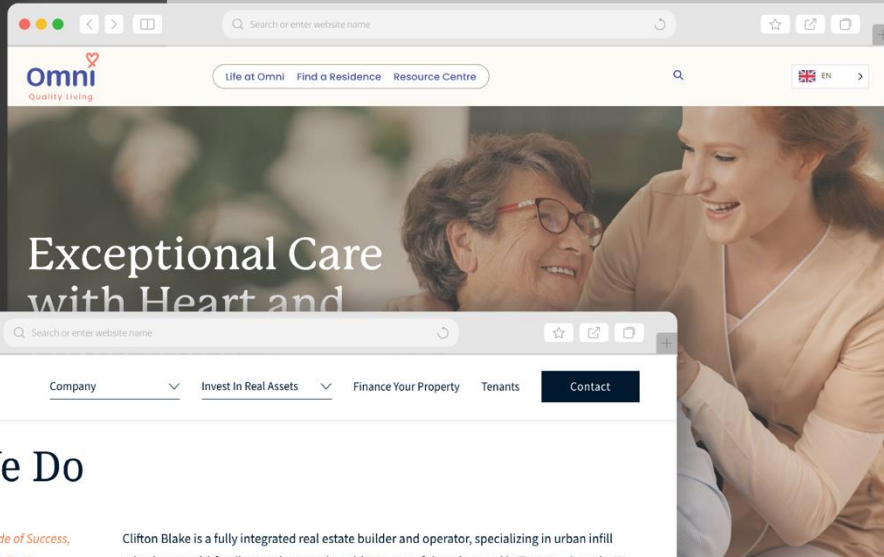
Search or enter website name

Omni
Quality Living

Life at Omni Find a Residence Resource Centre

EN

Exceptional Care with Heart and

Search or enter website name

Company Invest In Real Assets Finance Your Property Tenants Contact

e Do

de of Success,

Clifton Blake is a fully integrated real estate builder and operator, specializing in urban infill